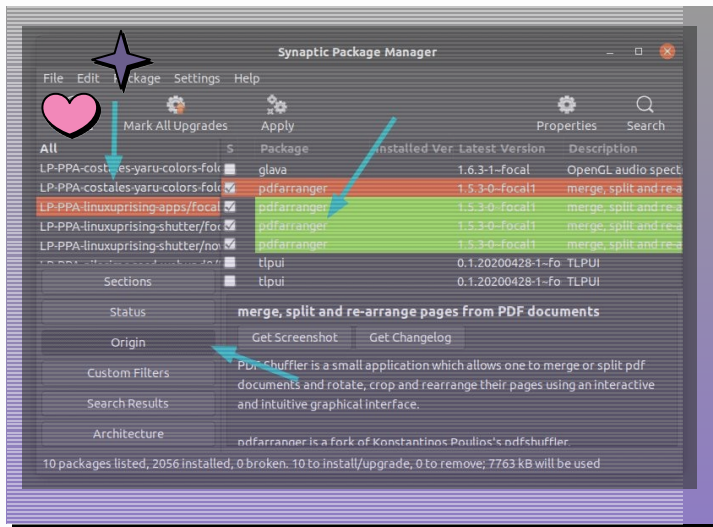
Synaptic Package Manager

File Edit Package Settings Help

Mark All Upgrades Apply Properties Search

| All | S | Package | Installed Ver | Latest Version | Description |
|---|---|---|---|---|---|
| LP-PPA-costales-yaru-colors-fol | | glava | | 1.6.3-1~focal | OpenGL audio spect |
| LP-PPA-costales-yaru-colors-fol | | pdfarranger | | 1.5.3-0~focal1 | merge, split and re-a |
| LP-PPA-linuxuprising-apps/focal | | pdfarranger | | 1.5.3-0~focal1 | merge, split and re-a |
| LP-PPA-linuxuprising-shutter/foc | | pdfarranger | | 1.5.3-0~focal1 | merge, split and re-a |
| LP-PPA-linuxuprising-shutter/no | | pdfarranger | | 1.5.3-0~focal1 | merge, split and re-a |
| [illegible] | | tlpui | | 0.1.20200428-1~fo | TLPUI |
| | | tlpui | | 0.1.20200428-1~fo | TLPUI |

Sections

Status

Origin

Custom Filters

Search Results

Architecture

merge, split and re-arrange pages from PDF documents

Get Screenshot Get Changelog

PDF-Shuffler is a small application which allows one to merge or split pdf documents and rotate, crop and rearrange their pages using an interactive and intuitive graphical interface.

pdfarranger is a fork of Konstantinos Poulios's pdfshuffler.

10 packages listed, 2056 installed, 0 broken. 10 to install/upgrade, 0 to remove; 7763 kB will be used